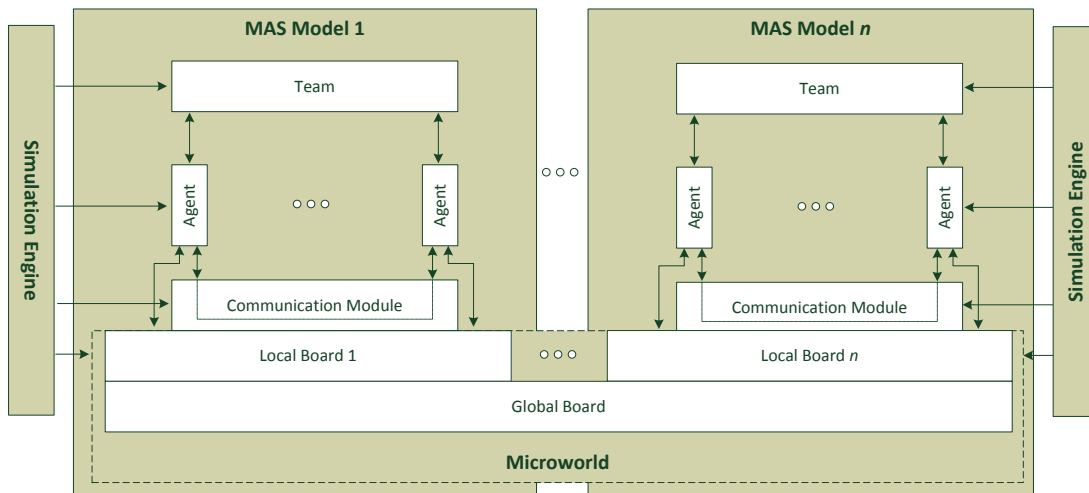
Simulation Engine

MAS Model 1

Team

Agent

Agent

Communication Module

Local Board 1

MAS Model *n*

Team

Agent

Agent

Communication Module

Local Board *n*

Simulation Engine

Global Board

Microworld